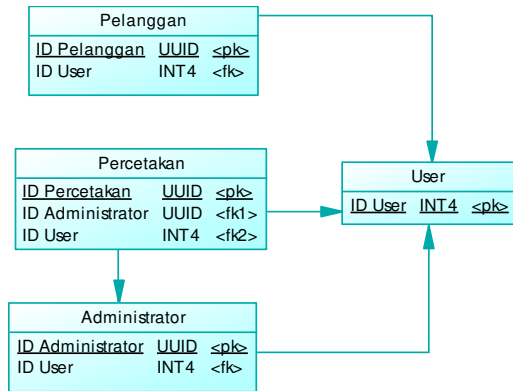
Pelanggan

| ID Pelanggan | UUID | <pk> |
|---|---|---|
| ID User | INT4 | <fk> |

Percetakan

| ID Percetakan | UUID | <pk> |
|---|---|---|
| ID Administrator | UUID | <fk1> |
| ID User | INT4 | <fk2> |

User

| ID User | INT4 | <pk> |
|---|---|---|

Administrator

| ID Administrator | UUID | <pk> |
|---|---|---|
| ID User | INT4 | <fk> |